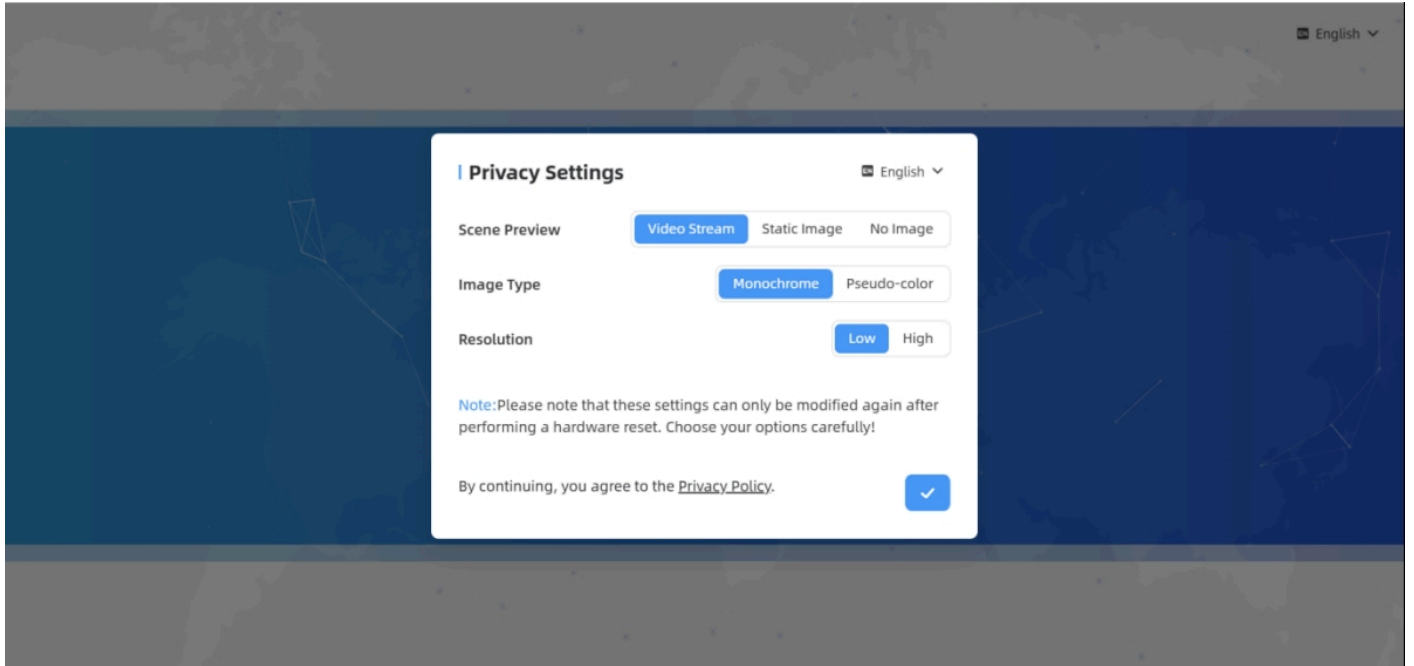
English

Privacy Settings

English

Scene Preview

Video Stream | Static Image | No Image

Image Type

Monochrome | Pseudo-color

Resolution

Low | High

Note:Please note that these settings can only be modified again after performing a hardware reset. Choose your options carefully!

By continuing, you agree to the Privacy Policy.